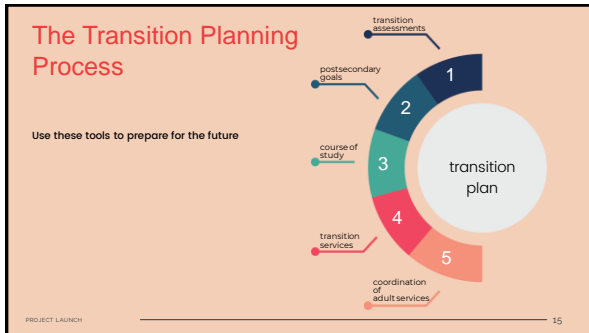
The Transition Planning Process

Use these tools to prepare for the future

transition assessments

postsecondary goals

course of study

transition services

coordination of adult services

1

2

3

4

5

transition plan

PROJECT LAUNCH

15